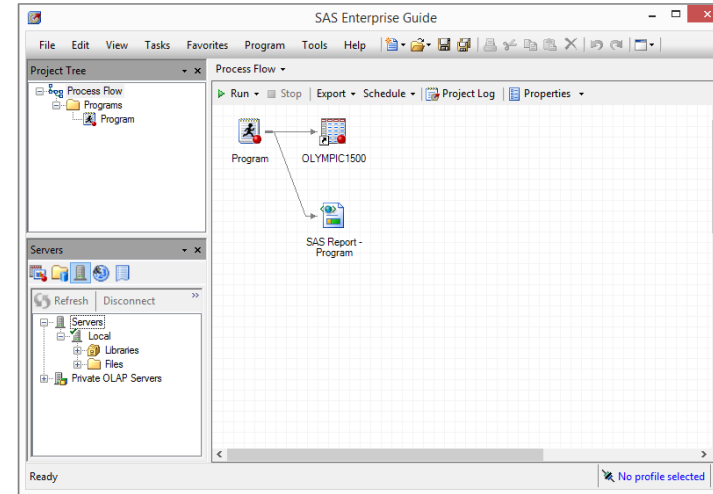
SAS Enterprise Guide

File Edit View Tasks Favorites Program Tools Help

Project Tree

Process Flow
Programs
Program

Servers

Refresh Disconnect

Servers
Local
Libraries
Files
Private OLAP Servers

Process Flow

Run Stop Export Schedule Project Log Properties

Program

OLYMPIC1500

SAS Report - Program

Ready

No profile selected